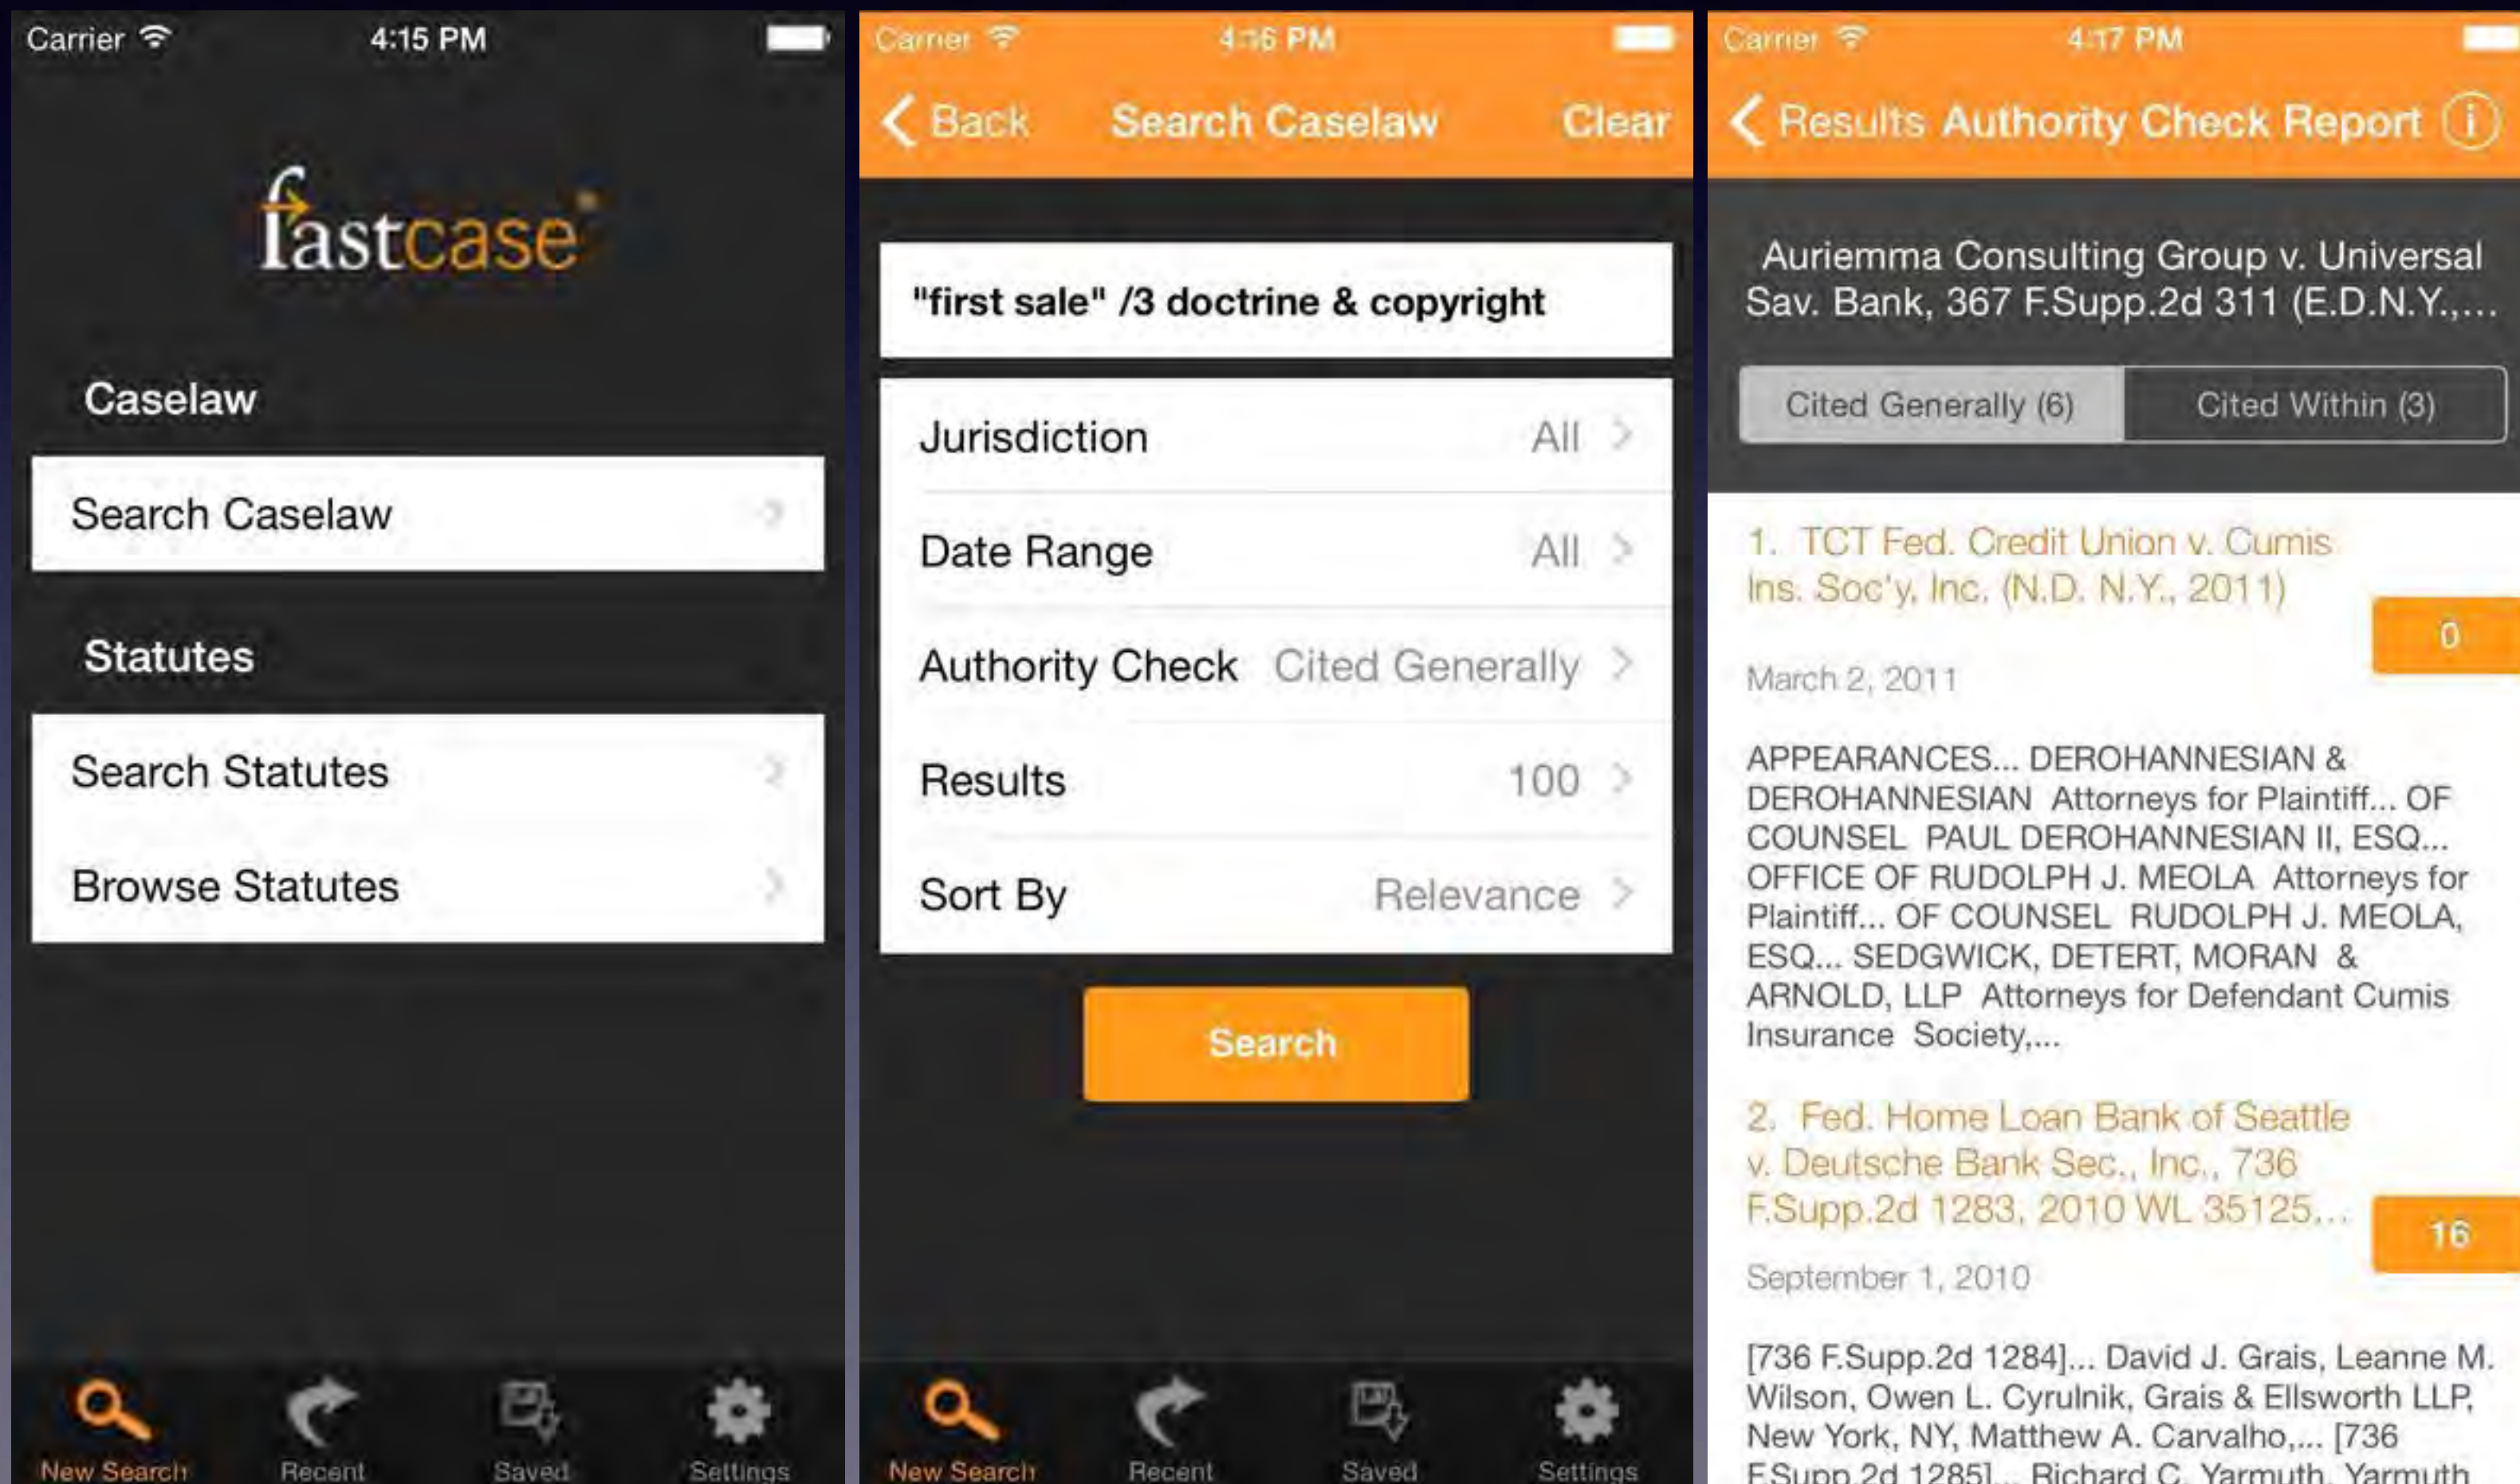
Carrier 4:15 PM

fastcase

Caselaw

Search Caselaw

Statutes

Search Statutes

Browse Statutes

New Search Recent Saved Settings

Carrier 4:16 PM

Back Search Caselaw Clear

"first sale" /3 doctrine & copyright

Jurisdiction All

Date Range All

Authority Check Cited Generally

Results 100

Sort By Relevance

Search

New Search Recent Saved Settings

Carrier 4:17 PM

Results Authority Check Report

Auriemma Consulting Group v. Universal Sav. Bank, 367 F.Supp.2d 311 (E.D.N.Y.,...

Cited Generally (6) Cited Within (3)

1. TCT Fed. Credit Union v. Cumis Ins. Soc'y, Inc. (N.D. N.Y., 2011)

0

March 2, 2011

APPEARANCES... DEROHANNESIAN & DEROHANNESIAN Attorneys for Plaintiff... OF COUNSEL PAUL DEROHANNESIAN II, ESQ... OFFICE OF RUDOLPH J. MEOLA Attorneys for Plaintiff... OF COUNSEL RUDOLPH J. MEOLA, ESQ... SEDGWICK, DETERT, MORAN & ARNOLD, LLP Attorneys for Defendant Cumis Insurance Society,...

2. Fed. Home Loan Bank of Seattle v. Deutsche Bank Sec., Inc., 736 F.Supp.2d 1283, 2010 WL 35125...

16

September 1, 2010

[736 F.Supp.2d 1284]... David J. Grais, Leanne M. Wilson, Owen L. Cyrulnik, Grais & Ellsworth LLP, New York, NY, Matthew A. Carvalho,... [736 F.Supp.2d 1285]... Richard C. Yarmuth, Yarmuth